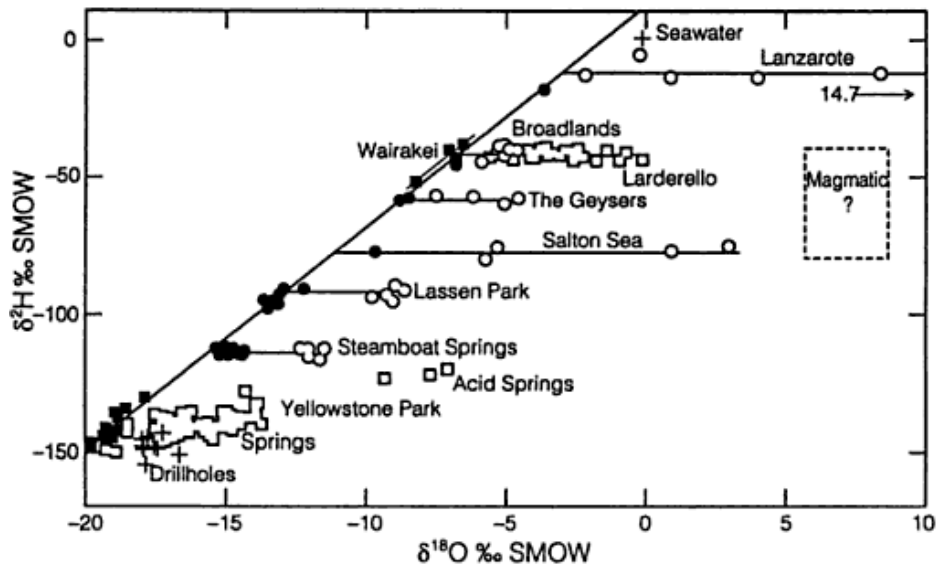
Seawater
Lanzarote
14.7
Broadlands
Wairakei
Larderello
Magmatic ?
The Geysers
Salton Sea
Lassen Park
Steamboat Springs
Acid Springs
Yellowstone Park
Springs
Drillholes

$\delta^2H$ ‰ SMOW
0
−50
−100
−150

−20
−15
−10
−5
0
5
10
$\delta^{18}O$ ‰ SMOW